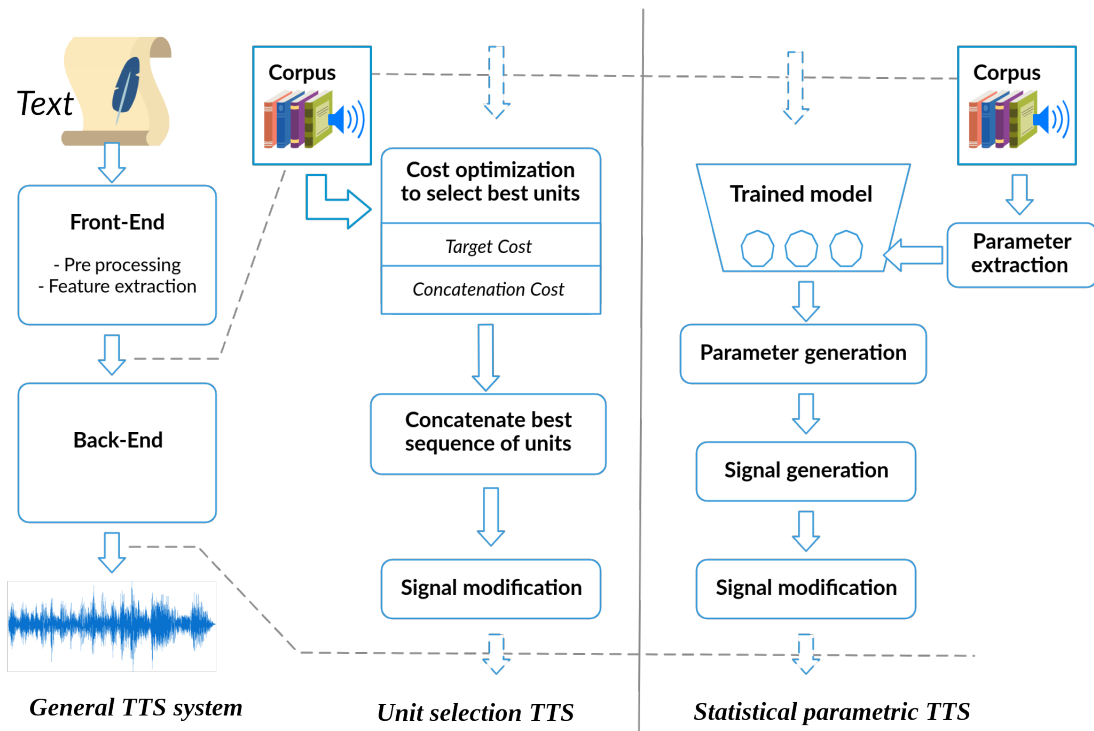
Text

Front-End

- Pre processing
- Feature extraction

Back-End

General TTS system

Corpus

Cost optimization to select best units

Target Cost

Concatenation Cost

Concatenate best sequence of units

Signal modification

Unit selection TTS

Corpus

Trained model

Parameter extraction

Parameter generation

Signal generation

Signal modification

Statistical parametric TTS